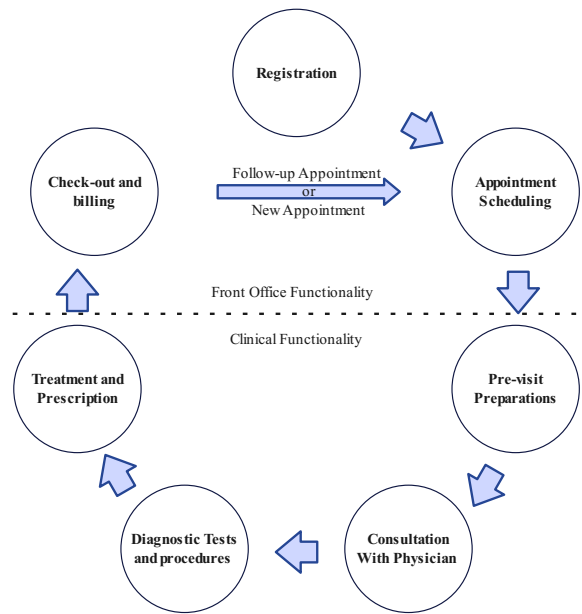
Registration

Check-out and billing

Follow-up Appointment
or
New Appointment

Appointment Scheduling

Front Office Functionality

Clinical Functionality

Treatment and Prescription

Pre-visit Preparations

Diagnostic Tests and procedures

Consultation With Physician